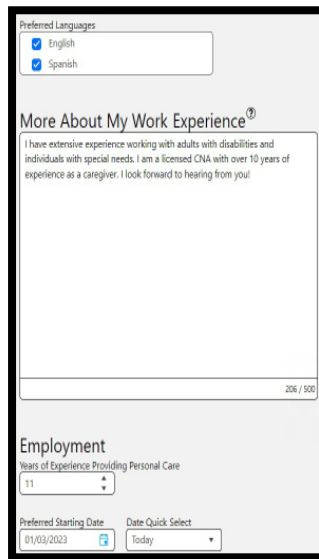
Preferred Languages

English

Spanish

More About My Work Experience ?

I have extensive experience working with adults with disabilities and individuals with special needs. I am a licensed CNA with over 10 years of experience as a caregiver. I look forward to hearing from you!

206 / 500

Employment

Years of Experience Providing Personal Care

11

Preferred Starting Date

01/03/2023

Date Quick Select

Today